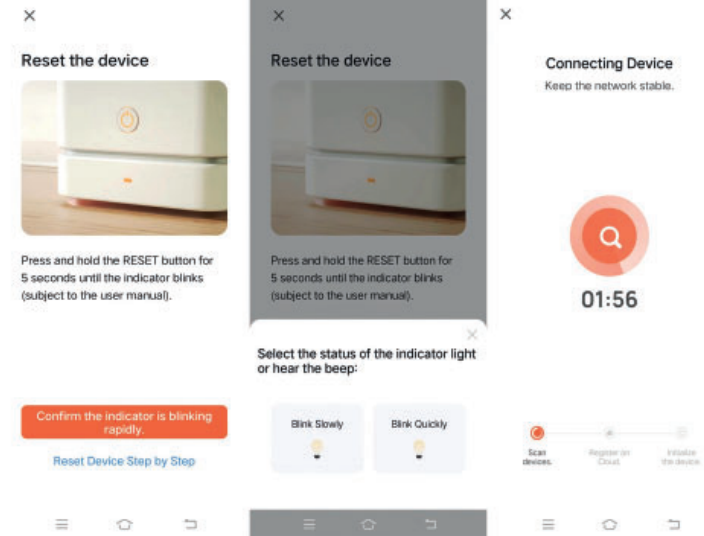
×

Reset the device

Press and hold the RESET button for 5 seconds until the indicator blinks (subject to the user manual).

Confirm the indicator is blinking rapidly.

Reset Device Step by Step

×

Reset the device

Press and hold the RESET button for 5 seconds until the indicator blinks (subject to the user manual).

×

Select the status of the indicator light or hear the beep:

Blink Slowly

Blink Quickly

×

Connecting Device

Keep the network stable.

01:56

Scan devices.

Register on Cloud.

Initialize the device.